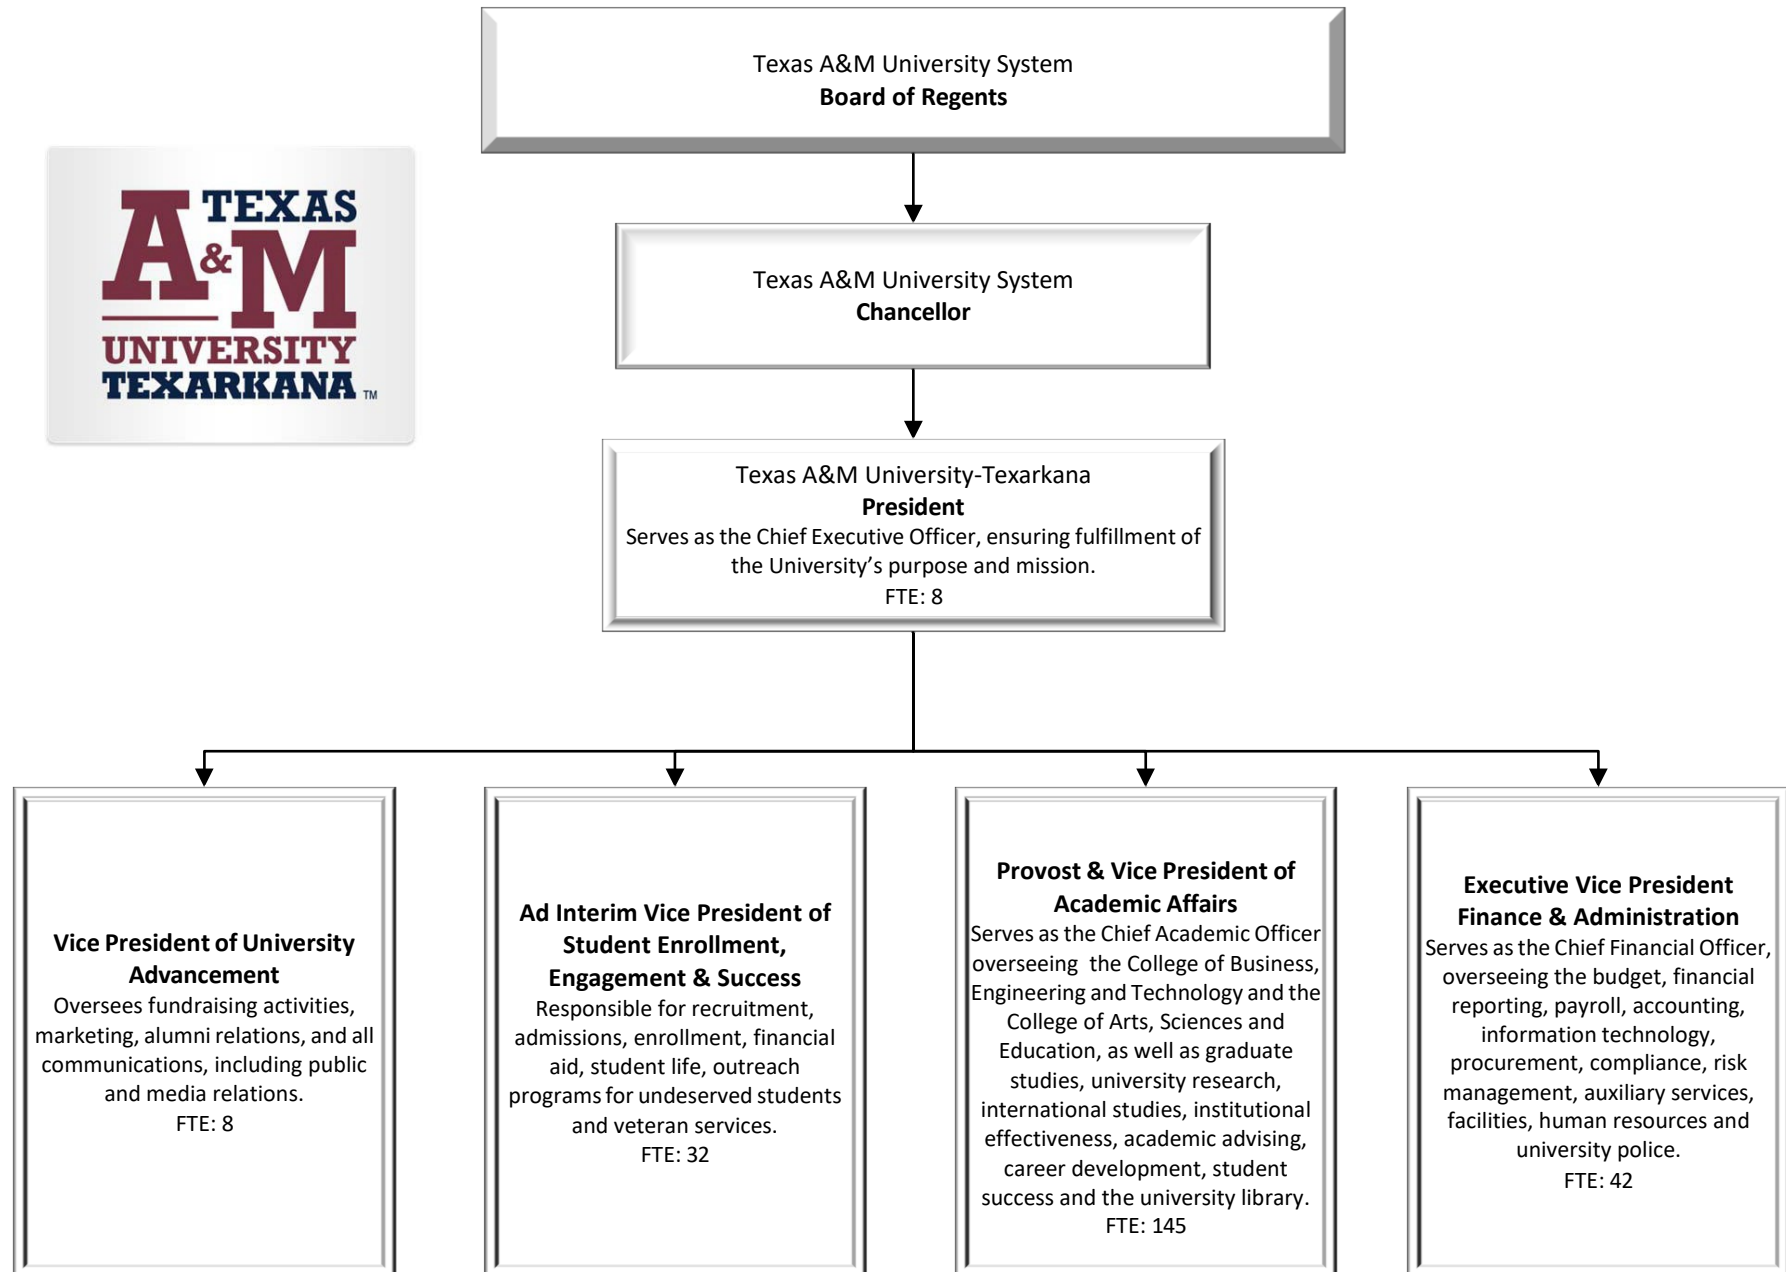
Texas A&M University System
**Board of Regents**

TEXAS
A&M
UNIVERSITY
TEXARKANA ™

Texas A&M University System
**Chancellor**

Texas A&M University-Texarkana
**President**
Serves as the Chief Executive Officer, ensuring fulfillment of the University's purpose and mission.
FTE: 8

**Vice President of University Advancement**
Oversees fundraising activities, marketing, alumni relations, and all communications, including public and media relations.
FTE: 8

**Ad Interim Vice President of Student Enrollment, Engagement & Success**
Responsible for recruitment, admissions, enrollment, financial aid, student life, outreach programs for undeserved students and veteran services.
FTE: 32

**Provost & Vice President of Academic Affairs**
Serves as the Chief Academic Officer overseeing the College of Business, Engineering and Technology and the College of Arts, Sciences and Education, as well as graduate studies, university research, international studies, institutional effectiveness, academic advising, career development, student success and the university library.
FTE: 145

**Executive Vice President Finance & Administration**
Serves as the Chief Financial Officer, overseeing the budget, financial reporting, payroll, accounting, information technology, procurement, compliance, risk management, auxiliary services, facilities, human resources and university police.
FTE: 42